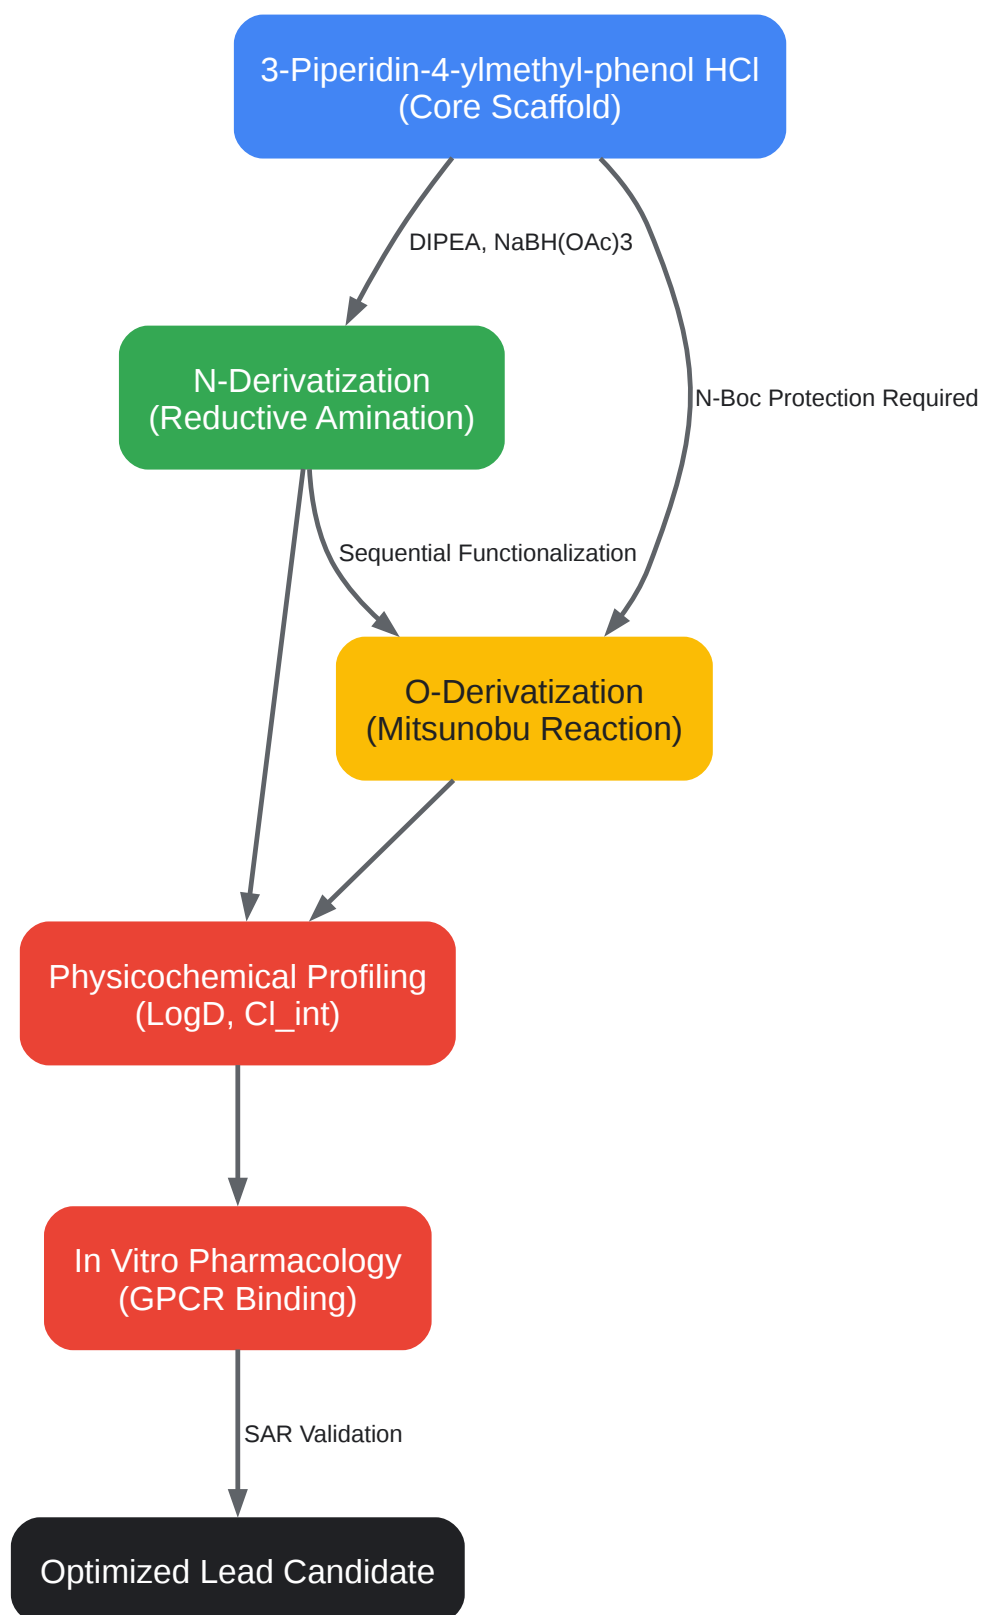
3-Piperidin-4-ylmethyl-phenol HCl
(Core Scaffold)

DIPEA, NaBH(OAc)3

N-Boc Protection Required

N-Derivatization
(Reductive Amination)

Sequential Functionalization

O-Derivatization
(Mitsunobu Reaction)

Physicochemical Profiling
(LogD, Cl_int)

In Vitro Pharmacology
(GPCR Binding)

SAR Validation

Optimized Lead Candidate